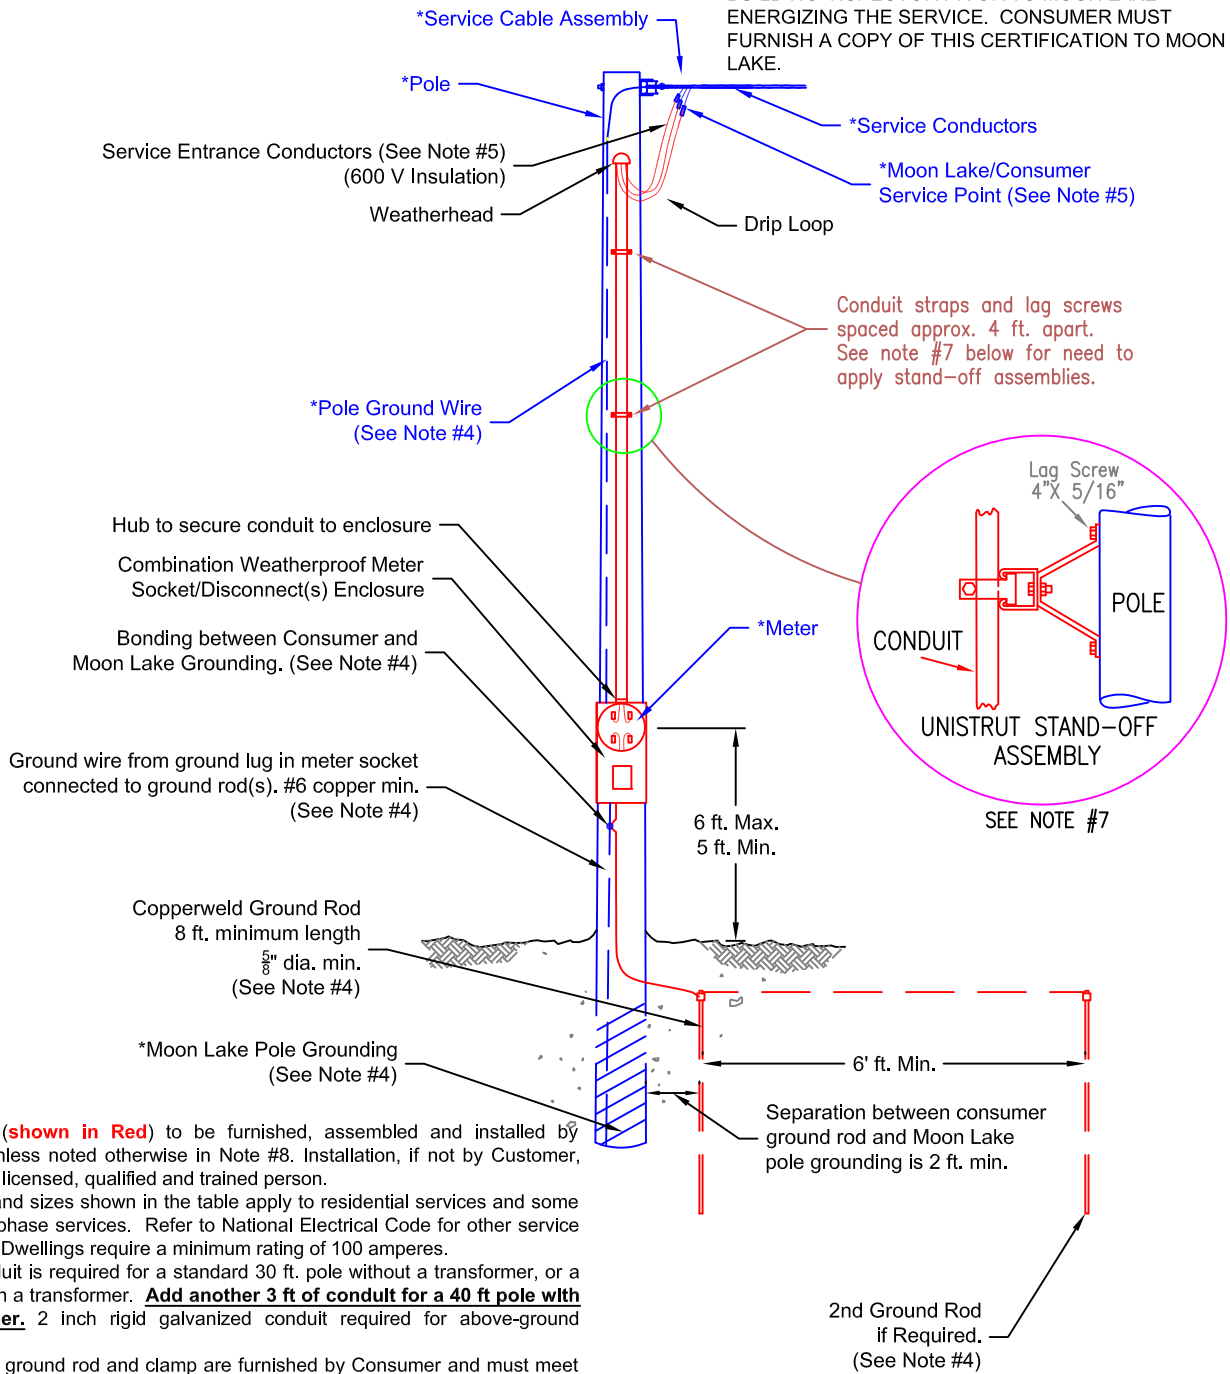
ENERGIZING THE SERVICE. CONSUMER MUST FURNISH A COPY OF THIS CERTIFICATION TO MOON LAKE.

*Service Cable Assembly

*Pole

*Service Conductors

Service Entrance Conductors (See Note #5) (600 V Insulation)

*Moon Lake/Consumer Service Point (See Note #5)

Weatherhead

Drip Loop

Conduit straps and lag screws spaced approx. 4 ft. apart. See note #7 below for need to apply stand–off assemblies.

*Pole Ground Wire (See Note #4)

Lag Screw 4"X 5/16"

Hub to secure conduit to enclosure

Combination Weatherproof Meter Socket/Disconnect(s) Enclosure

POLE

*Meter

CONDUIT

Bonding between Consumer and Moon Lake Grounding. (See Note #4)

UNISTRUT STAND–OFF ASSEMBLY

Ground wire from ground lug in meter socket connected to ground rod(s). #6 copper min. (See Note #4)

SEE NOTE #7

6 ft. Max. 5 ft. Min.

Copperweld Ground Rod 8 ft. minimum length $\frac{5}{8}$" dia. min. (See Note #4)

*Moon Lake Pole Grounding (See Note #4)

6' ft. Min.

(shown in Red) to be furnished, assembled and installed by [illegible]nless noted otherwise in Note #8. Installation, if not by Customer, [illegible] licensed, qualified and trained person.

Separation between consumer ground rod and Moon Lake pole grounding is 2 ft. min.

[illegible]nd sizes shown in the table apply to residential services and some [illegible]phase services. Refer to National Electrical Code for other service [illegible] Dwellings require a minimum rating of 100 amperes.

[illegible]uit is required for a standard 30 ft. pole without a transformer, or a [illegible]h a transformer. Add another 3 ft of conduit for a 40 ft pole with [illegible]er. 2 inch rigid galvanized conduit required for above-ground

2nd Ground Rod if Required. (See Note #4)

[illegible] ground rod and clamp are furnished by Consumer and must meet